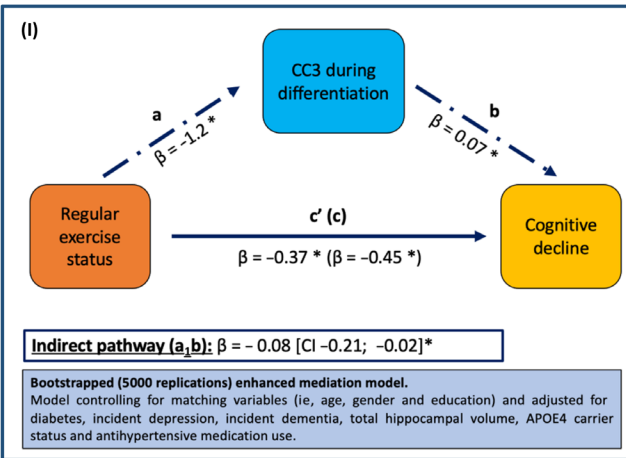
(I)

CC3 during differentiation

a
β = −1.2 *

b
β = 0.07 *

Regular exercise status

c′ (c)
β = −0.37 * (β = −0.45 *)

Cognitive decline

Indirect pathway ($a_1b$): β = – 0.08 [CI –0.21; –0.02]*

Bootstrapped (5000 replications) enhanced mediation model.
Model controlling for matching variables (ie, age, gender and education) and adjusted for diabetes, incident depression, incident dementia, total hippocampal volume, APOE4 carrier status and antihypertensive medication use.